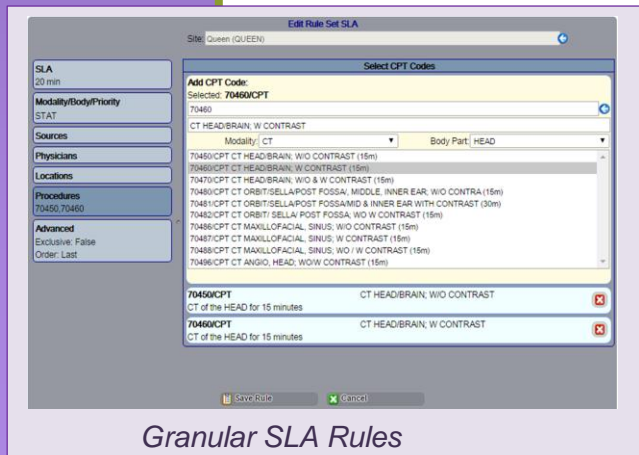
Edit Rule Set SLA

Site: Queen (QUEEN)

SLA
20 min

Modality/Body/Priority
STAT

Sources

Physicians

Locations

Procedures
70450,70460

Advanced
Exclusive: False
Order: Last

Select CPT Codes

Add CPT Code:
Selected: 70460/CPT

70460

CT HEAD/BRAIN; W CONTRAST

Modality: CT

Body Part: HEAD

70450/CPT CT HEAD/BRAIN; W/O CONTRAST (15m)
70460/CPT CT HEAD/BRAIN; W CONTRAST (15m)
70470/CPT CT HEAD/BRAIN; W/O & W CONTRAST (15m)
70480/CPT CT ORBIT/SELLA/POST FOSSA/, MIDDLE, INNER EAR; W/O CONTRA (15m)
70481/CPT CT ORBIT/SELLA/POST FOSSA/MID & INNER EAR WITH CONTRAST (30m)
70482/CPT CT ORBIT/ SELLA/ POST FOSSA; WO W CONTRAST (15m)
70486/CPT CT MAXILLOFACIAL, SINUS; W/O CONTRAST (15m)
70487/CPT CT MAXILLOFACIAL, SINUS; W CONTRAST (15m)
70488/CPT CT MAXILLOFACIAL, SINUS; WO / W CONTRAST (15m)
70496/CPT CT ANGIO, HEAD; WO/W CONTRAST (15m)

70450/CPT
CT HEAD/BRAIN; W/O CONTRAST
CT of the HEAD for 15 minutes

70460/CPT
CT HEAD/BRAIN; W CONTRAST
CT of the HEAD for 15 minutes

Save Rule
Cancel

Granular SLA Rules